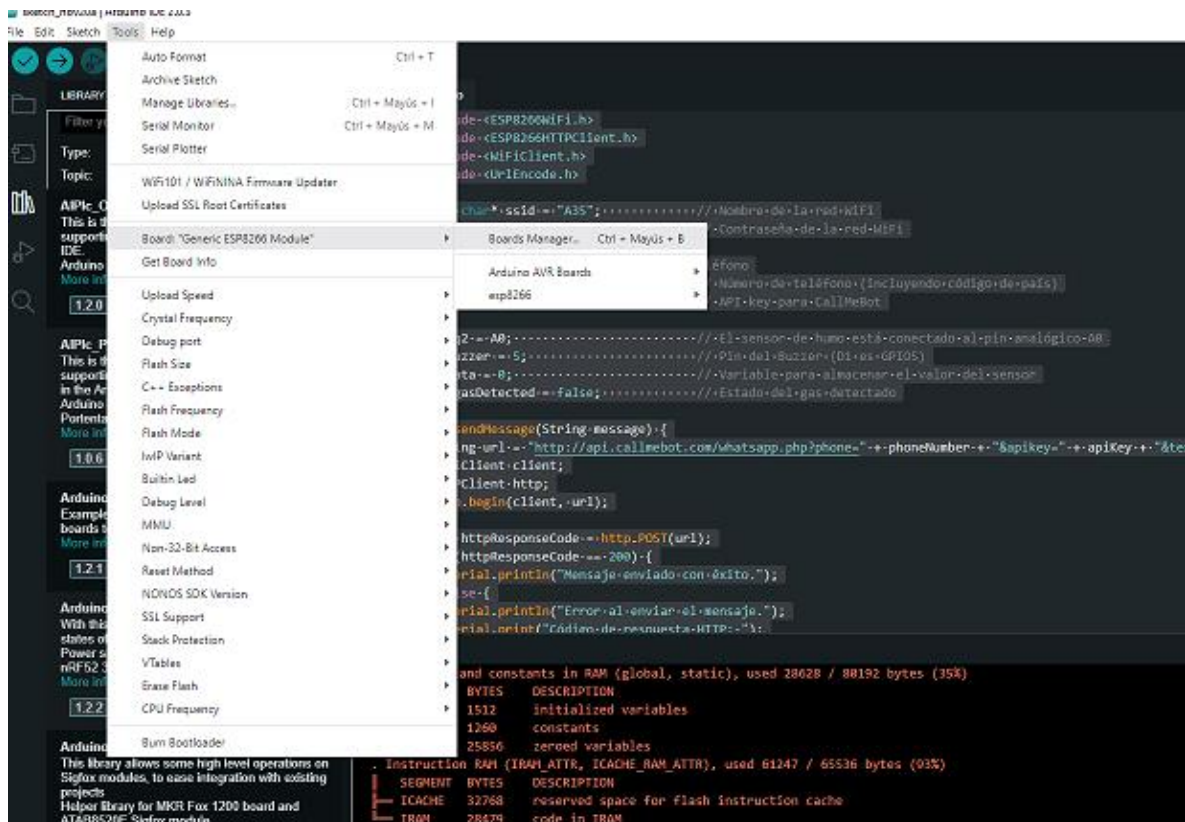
sketch_nov20a | Arduino IDE 2.3.3
File Edit Sketch Tools Help

Auto Format Ctrl + T
Archive Sketch
Manage Libraries... Ctrl + Mayús + I
Serial Monitor Ctrl + Mayús + M
Serial Plotter
WiFi101 / WiFiNINA Firmware Updater
Upload SSL Root Certificates
Board: "Generic ESP8266 Module"
Get Board Info
Upload Speed
Crystal Frequency
Debug port
Flash Size
C++ Exceptions
Flash Frequency
Flash Mode
lwIP Variant
Builtin Led
Debug Level
MMU
Non-32-Bit Access
Reset Method
NONOS SDK Version
SSL Support
Stack Protection
VTables
Erase Flash
CPU Frequency
Burn Bootloader

Boards Manager... Ctrl + Mayús + B
Arduino AVR Boards
esp8266

LIBRARY
Filter y
Type:
Topic:
AIPlc_C
This is t
support
IDE.
Arduino
More inf
1.2.0
AIPlc_P
This is t
support
in the A
Arduino
Portenta
More inf
1.0.6
Arduino
Example
boards t
More inf
1.2.1
Arduino
With thi
states o
Power s
nRF52 3
More inf
1.2.2
Arduino
This library allows some high level operations on Sigfox modules, to ease integration with existing projects
Helper library for MKR Fox 1200 board and ATAB8520E Sigfox module

de <ESP8266WiFi.h>
de <ESP8266HTTPClient.h>
de <WiFiClient.h>
de <UrlEncode.h>
char* ssid = "A35"; //Nombre de la red WiFi
Contraseña de la red WiFi
éfono
Número de teléfono (Incluyendo código de país)
API key para CallMeBot
2 = A0; //El sensor de humo está conectado al pin analógico A0
zzer = 5; //Pin del Buzzer (D1 es GPIO5)
ta = 0; //Variable para almacenar el valor del sensor
gasDetected = false; //Estado del gas detectado
endMessage(String message) {
ng url = "http://api.callmebot.com/whatsapp.php?phone=" + phoneNumber + "&apikey=" + apiKey + "&te
Client client;
Client http;
.begin(client, url);
httpResponseCode = http.POST(url);
httpResponseCode == 200) {
rial.println("Mensaje enviado con éxito.");
se {
rial.println("Error al enviar el mensaje.");
rial.print("Código de respuesta HTTP: ");

and constants in RAM (global, static), used 28628 / 80192 bytes (35%)
BYTES DESCRIPTION
1512 initialized variables
1260 constants
25856 zeroed variables
. Instruction RAM (IRAM_ATTR, ICACHE_RAM_ATTR), used 61247 / 65536 bytes (93%)
SEGMENT BYTES DESCRIPTION
ICACHE 32768 reserved space for flash instruction cache
IRAM 28479 code in IRAM